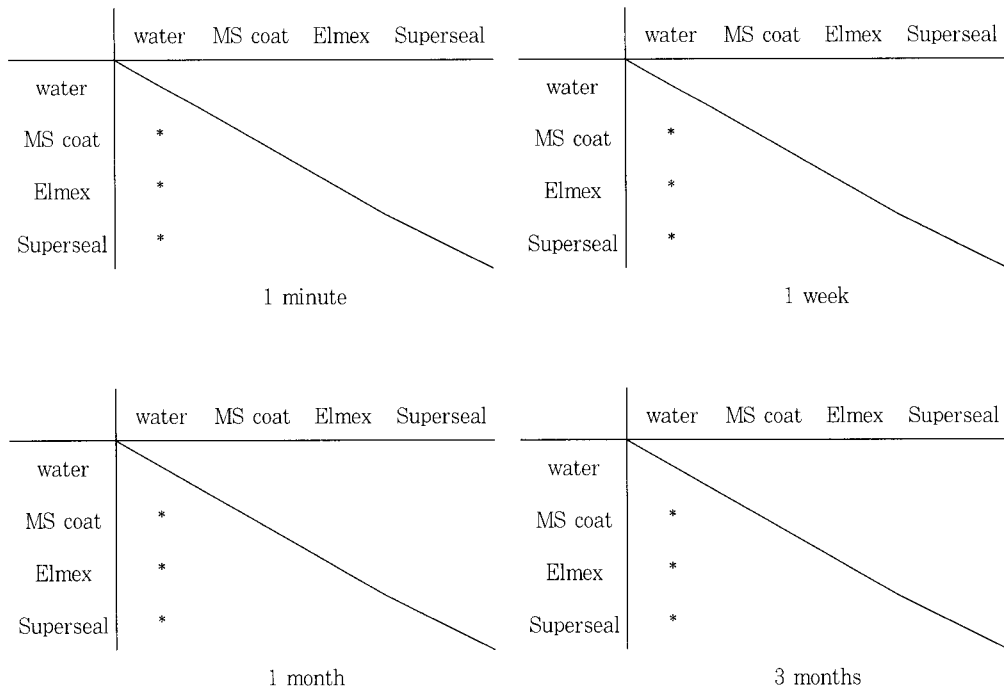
| | water | MS coat | Elmex | Superseal |
|---|---|---|---|---|
| water | | | | |
| MS coat | * | | | |
| Elmex | * | | | |
| Superseal | * | | | |

1 minute

| | water | MS coat | Elmex | Superseal |
|---|---|---|---|---|
| water | | | | |
| MS coat | * | | | |
| Elmex | * | | | |
| Superseal | * | | | |

1 week

| | water | MS coat | Elmex | Superseal |
|---|---|---|---|---|
| water | | | | |
| MS coat | * | | | |
| Elmex | * | | | |
| Superseal | * | | | |

1 month

| | water | MS coat | Elmex | Superseal |
|---|---|---|---|---|
| water | | | | |
| MS coat | * | | | |
| Elmex | * | | | |
| Superseal | * | | | |

3 months